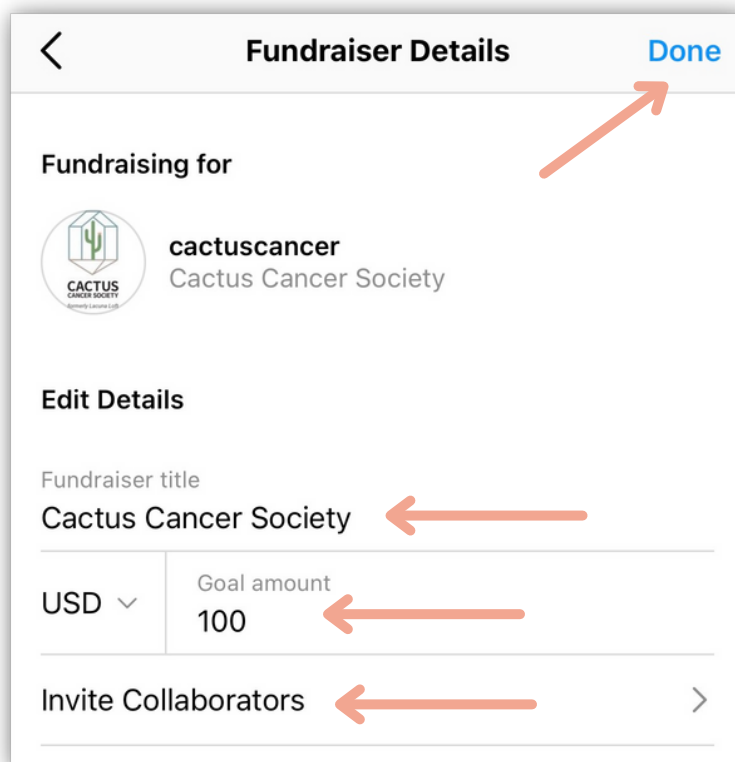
Fundraiser Details

Done

Fundraising for

CACTUS
CANCER SOCIETY
formerly Lacuna Loft

cactuscancer
Cactus Cancer Society

Edit Details

Fundraiser title
Cactus Cancer Society

USD

Goal amount
100

Invite Collaborators